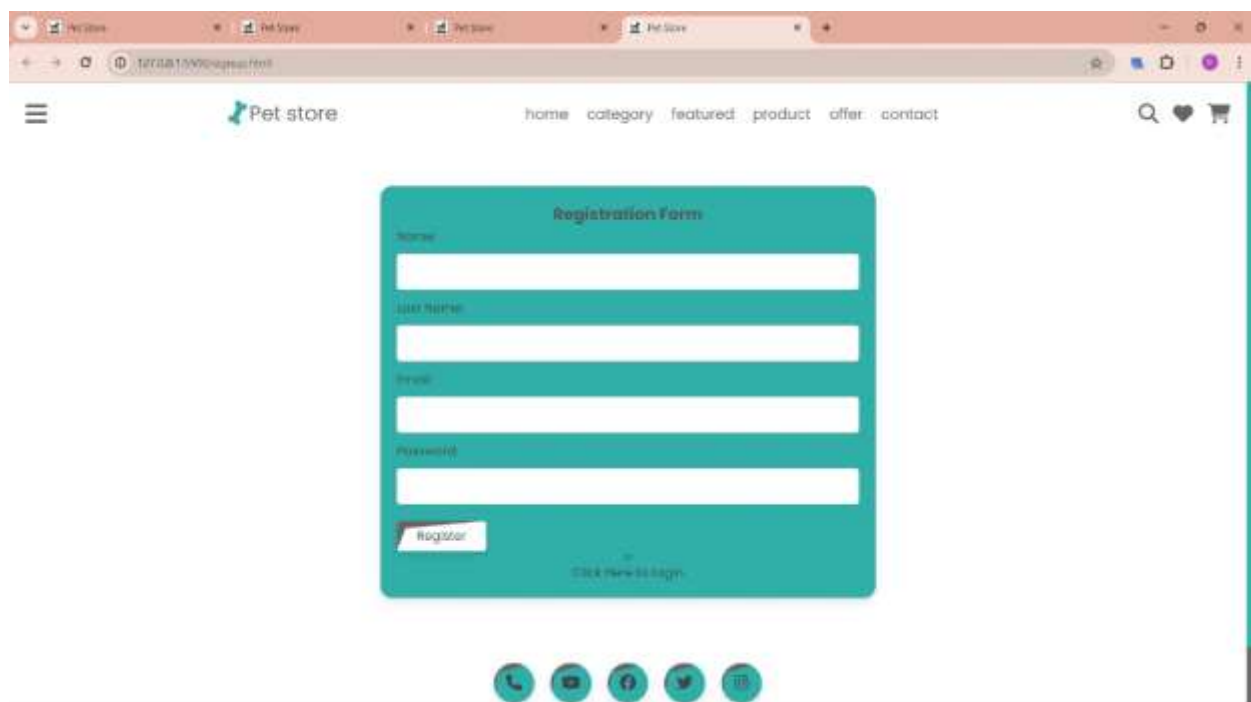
Pet Store
Pet Store
Pet Store
Pet Store

127.0.0.1:5500/signup.html

Pet store

home category featured product offer contact

Registration Form

Name

Last Name

Email

Password

Register

or

Click Here to Login